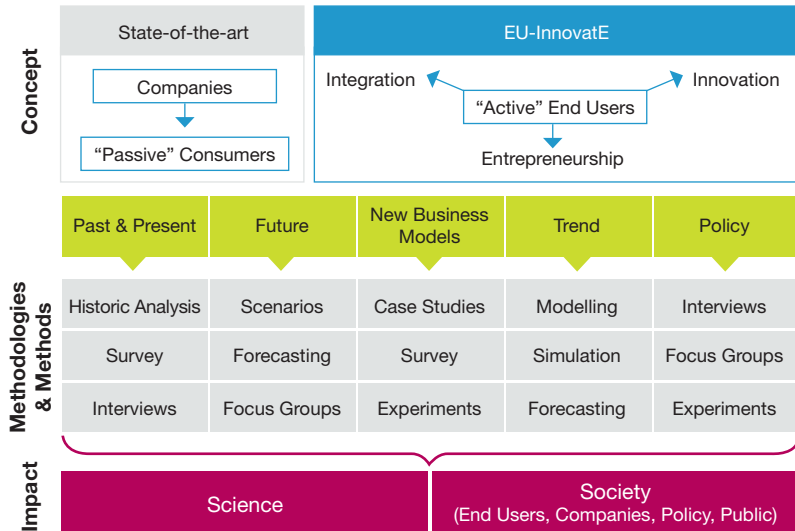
Concept

State-of-the-art

Companies

“Passive” Consumers

EU-InnovatE

Integration

Innovation

“Active” End Users

Entrepreneurship

Methodologies & Methods

| Past & Present | Future | New Business Models | Trend | Policy |
|---|---|---|---|---|
| Historic Analysis | Scenarios | Case Studies | Modelling | Interviews |
| Survey | Forecasting | Survey | Simulation | Focus Groups |
| Interviews | Focus Groups | Experiments | Forecasting | Experiments |

Impact

Science

Society (End Users, Companies, Policy, Public)